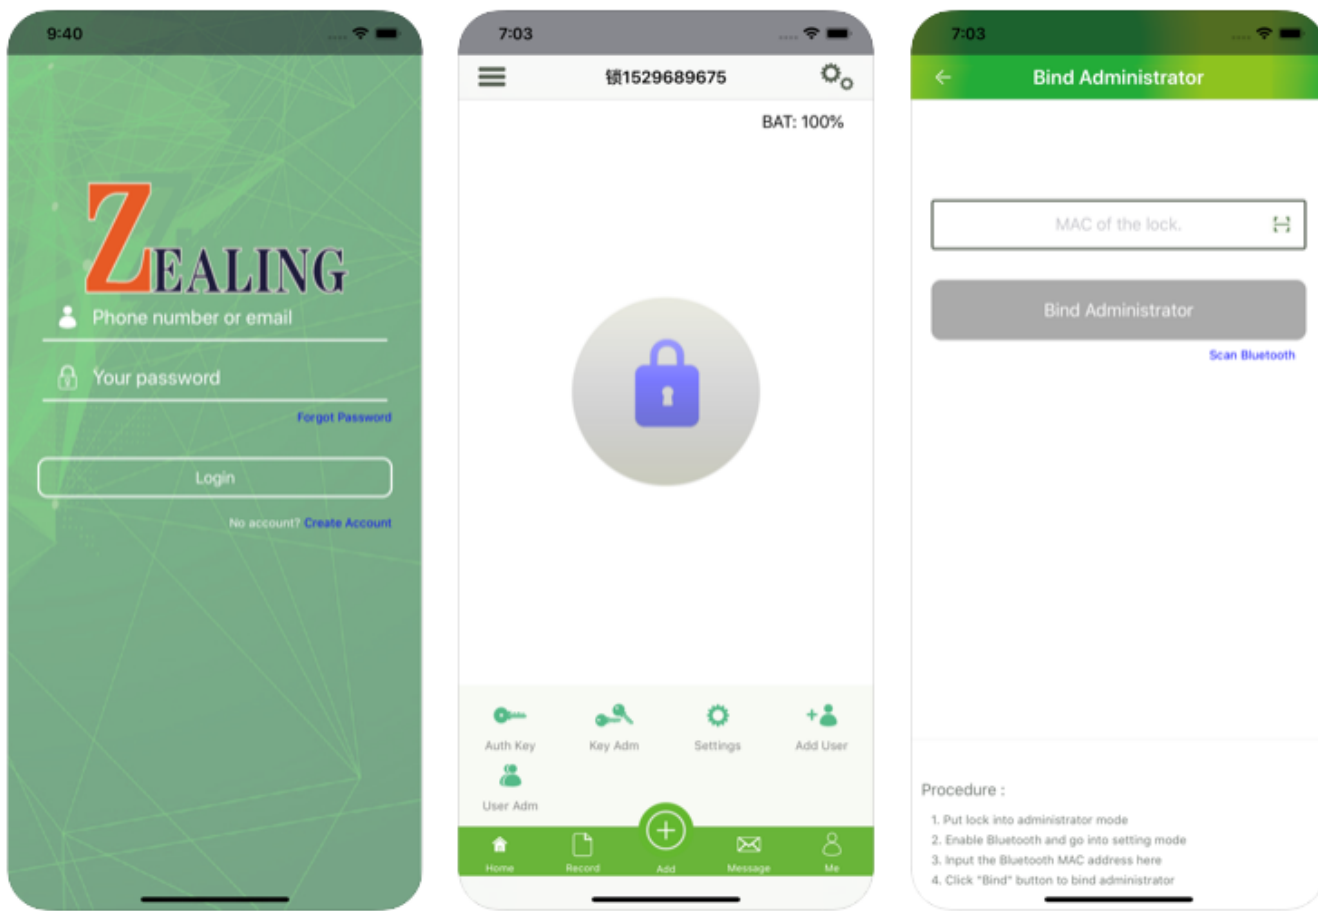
9:40

ZEALING

Phone number or email

Your password

Forgot Password

Login

No account? Create Account

7:03

锁1529689675

BAT: 100%

Auth Key

Key Adm

Settings

Add User

User Adm

Home

Record

Add

Message

Me

7:03

Bind Administrator

MAC of the lock.

Bind Administrator

Scan Bluetooth

Procedure :

1. Put lock into administrator mode
2. Enable Bluetooth and go into setting mode
3. Input the Bluetooth MAC address here
4. Click "Bind" button to bind administrator